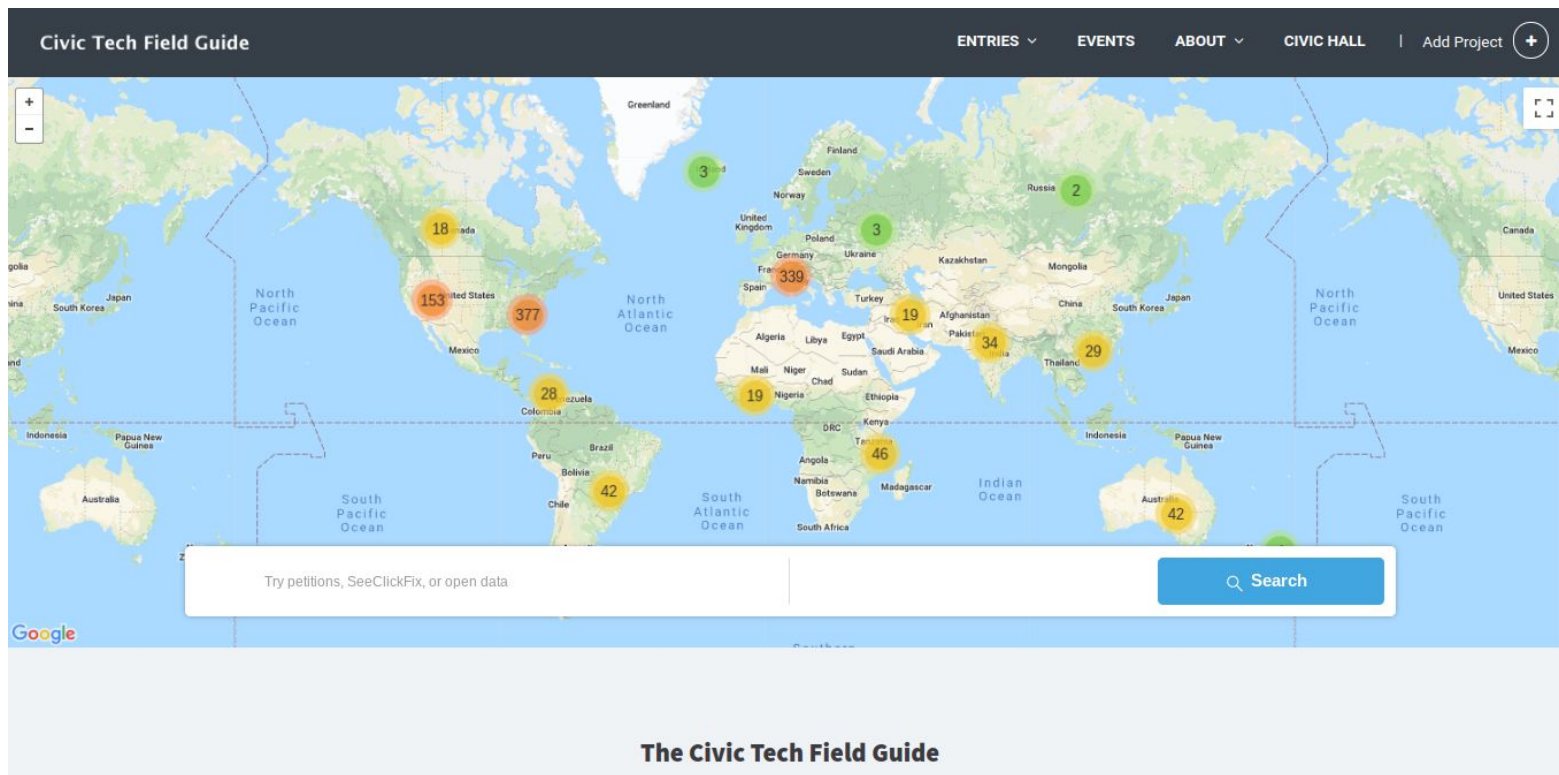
Civic Tech Field Guide

ENTRIES EVENTS ABOUT CIVIC HALL | Add Project +

+
-

Greenland
3
Finland
Sweden
Norway
Russia 2
United Kingdom
18
Poland
3
Canada
Germany
Ukraine
Kazakhstan
Mongolia
France 339
153 United States
Spain
Turkey
China
Japan
North Pacific Ocean
377
North Atlantic Ocean
19
Afghanistan
South Korea
North Pacific Ocean
United States
Japan
South Korea
Algeria
Libya
Egypt
Pakistan
Mexico
Saudi Arabia
34
29
Mexico
Mali
Niger
Chad
Sudan
Thailand
28
19 Nigeria
Ethiopia
Colombia
Kenya
Indonesia
Papua New Guinea
DRC
Indonesia
Papua New Guinea
Peru
Brazil
46
Bolivia
Angola
Australia
Namibia
Madagascar
Indian Ocean
Botswana
42
South Pacific Ocean
South Atlantic Ocean
Chile
Australia
South Pacific Ocean
South Africa
42

Try petitions, SeeClickFix, or open data
Search

Google

The Civic Tech Field Guide